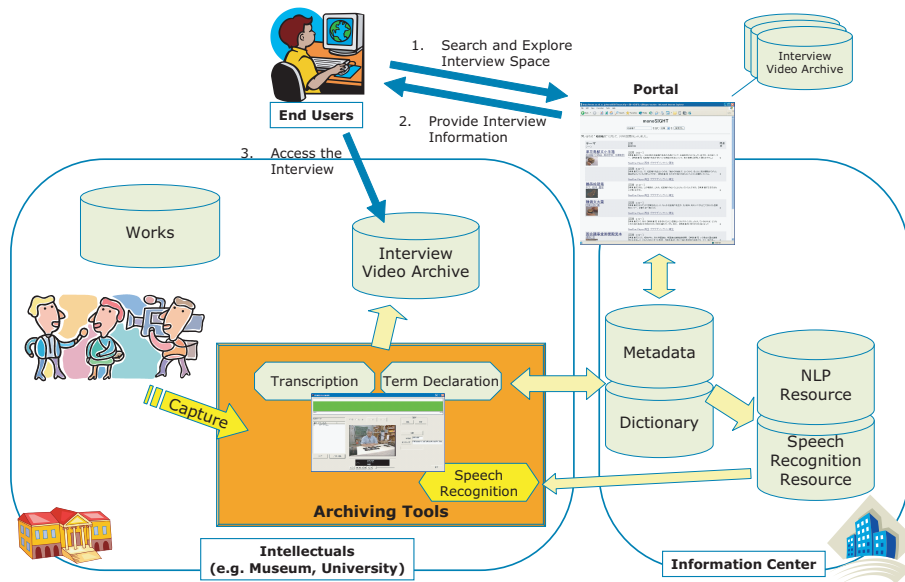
1. Search and Explore Interview Space

Interview Video Archive

Portal

End Users

2. Provide Interview Information

3. Access the Interview

Works

Interview Video Archive

Metadata

Dictionary

NLP Resource

Speech Recognition Resource

Transcription

Term Declaration

Capture

Speech Recognition

Archiving Tools

Intellectuals (e.g. Museum, University)

Information Center